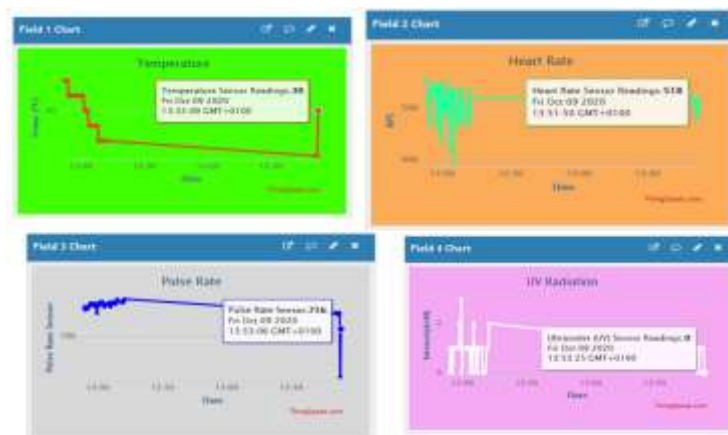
Field 1 Chart

Temperature

Temperature Sensor Readings: 30
Fri Oct 09 2020
13:53:09 GMT+0100

Date

ThingSpeak.com

Field 2 Chart

Heart Rate

Heart Rate Sensor Readings: 518
Fri Oct 09 2020
13:51:50 GMT+0100

Date

ThingSpeak.com

Field 3 Chart

Pulse Rate

Pulse Rate Sensor: 716
Fri Oct 09 2020
13:53:06 GMT+0100

Pulse Rate Sensor

Date

ThingSpeak.com

Field 4 Chart

UV Radiation

Ultraviolet (UV) Sensor Readings: 0
Fri Oct 09 2020
13:53:23 GMT+0100

Date

ThingSpeak.com